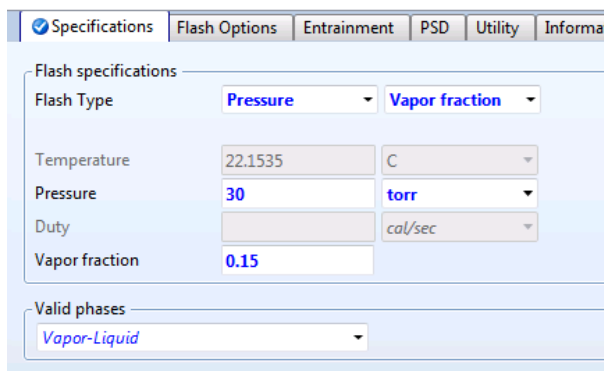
Specifications | Flash Options | Entrainment | PSD | Utility | Informa

Flash specifications

Flash Type | Pressure | Vapor fraction

Temperature | 22.1535 | C

Pressure | 30 | torr

Duty | | cal/sec

Vapor fraction | 0.15

Valid phases

Vapor-Liquid